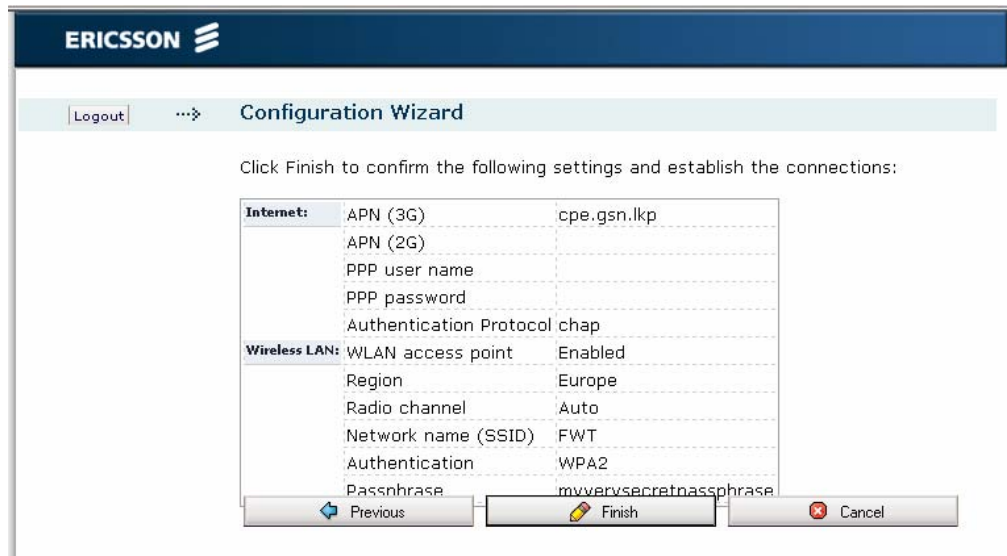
ERICSSON

Logout

Configuration Wizard

Click Finish to confirm the following settings and establish the connections:

| | | |
|---|---|---|
| Internet: | APN (3G) | cpe.gsn.lkp |
| | APN (2G) | |
| | PPP user name | |
| | PPP password | |
| | Authentication Protocol | chap |
| Wireless LAN: | WLAN access point | Enabled |
| | Region | Europe |
| | Radio channel | Auto |
| | Network name (SSID) | FWT |
| | Authentication | WPA2 |
| | Passphrase | myverysecretpassphrase |

Previous

Finish

Cancel